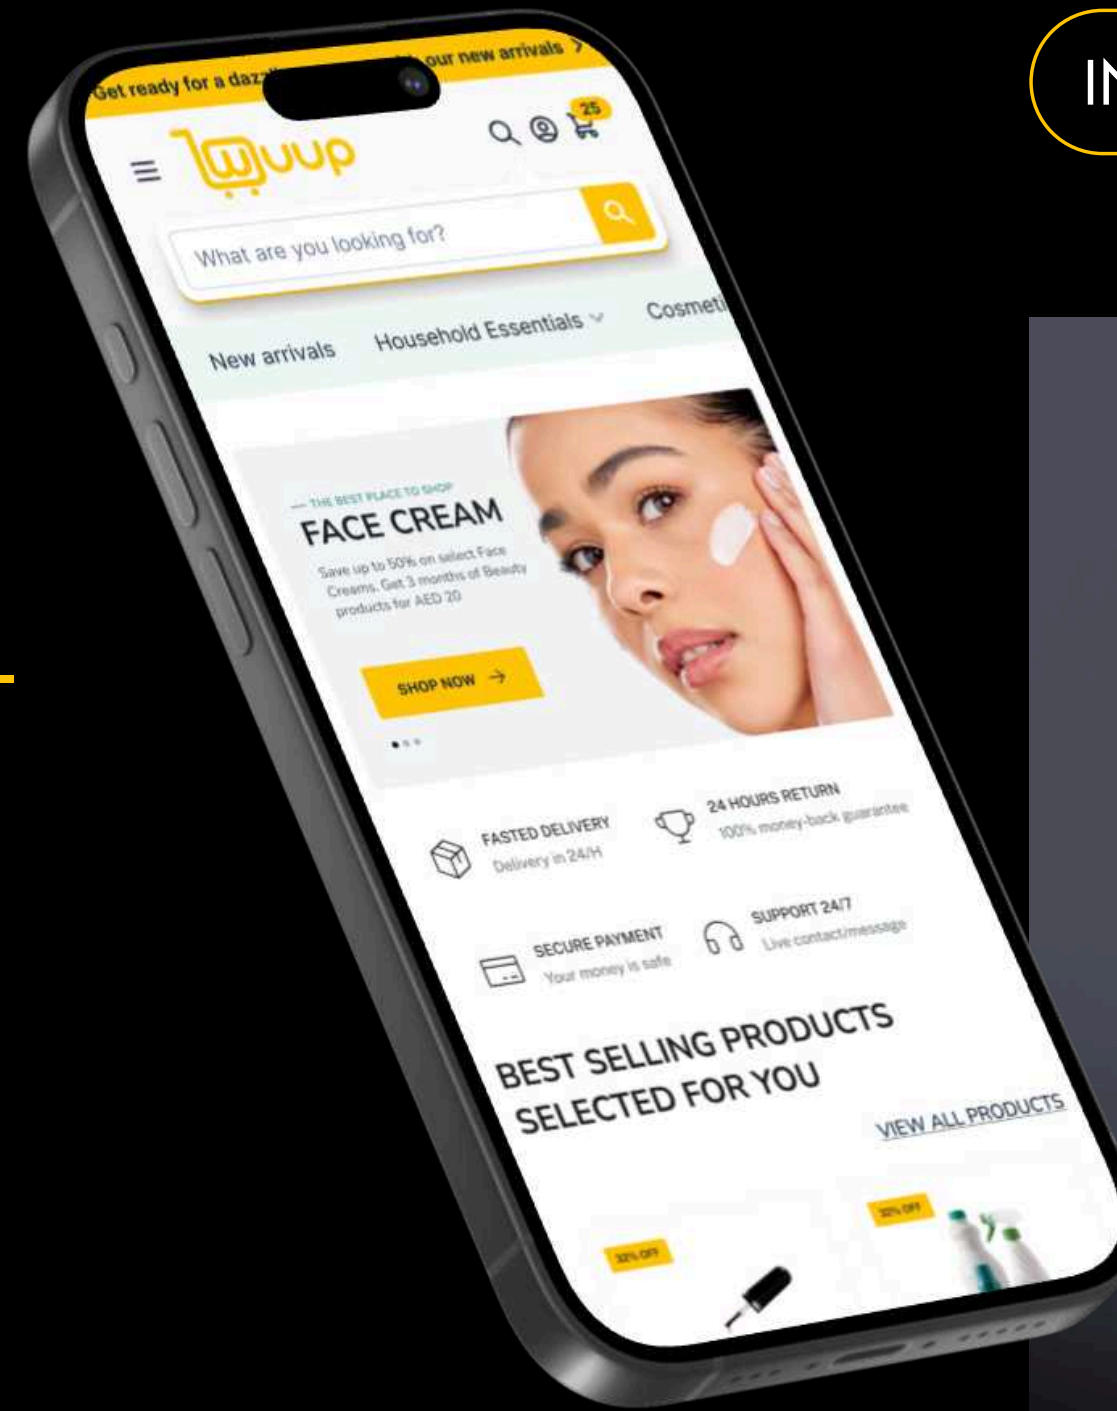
IN

Get ready for a dazz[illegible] our new arrivals >

25

Wuup

What are you looking for?

New arrivals Household Essentials Cosmeti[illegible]

— THE BEST PLACE TO SHOP
FACE CREAM
Save up to 50% on select Face Creams. Get 3 months of Beauty products for AED 20

SHOP NOW →

FASTED DELIVERY
Delivery in 24/H

24 HOURS RETURN
100% money-back guarantee

SECURE PAYMENT
Your money is safe

SUPPORT 24/7
Live contact/message

BEST SELLING PRODUCTS SELECTED FOR YOU

VIEW ALL PRODUCTS

32% OFF

32% OFF